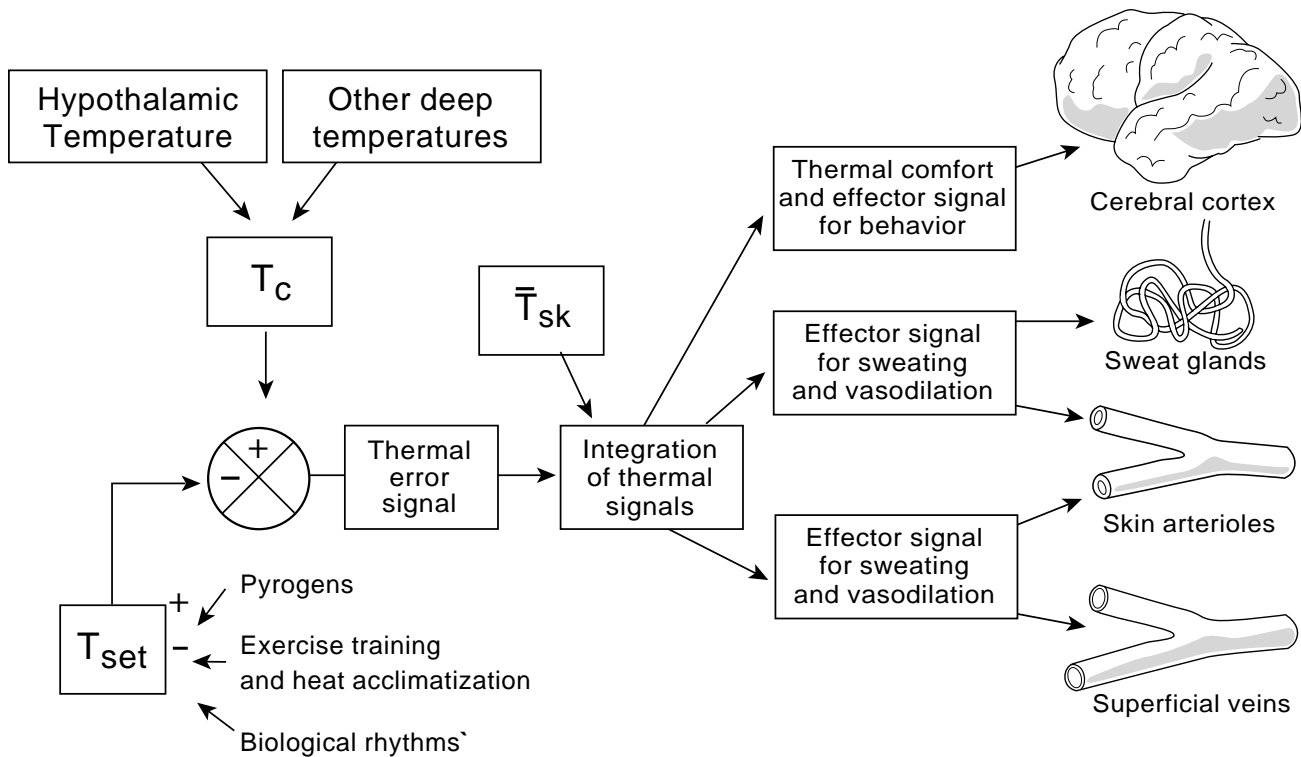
Hypothalamic Temperature

Other deep temperatures

$T_c$

$\bar{T}_{sk}$

+

−

Thermal error signal

Integration of thermal signals

Thermal comfort and effector signal for behavior

Cerebral cortex

Effector signal for sweating and vasodilation

Sweat glands

Skin arterioles

Effector signal for sweating and vasodilation

Superficial veins

$T_{set}$

+

−

Pyrogens

Exercise training and heat acclimatization

Biological rhythms`